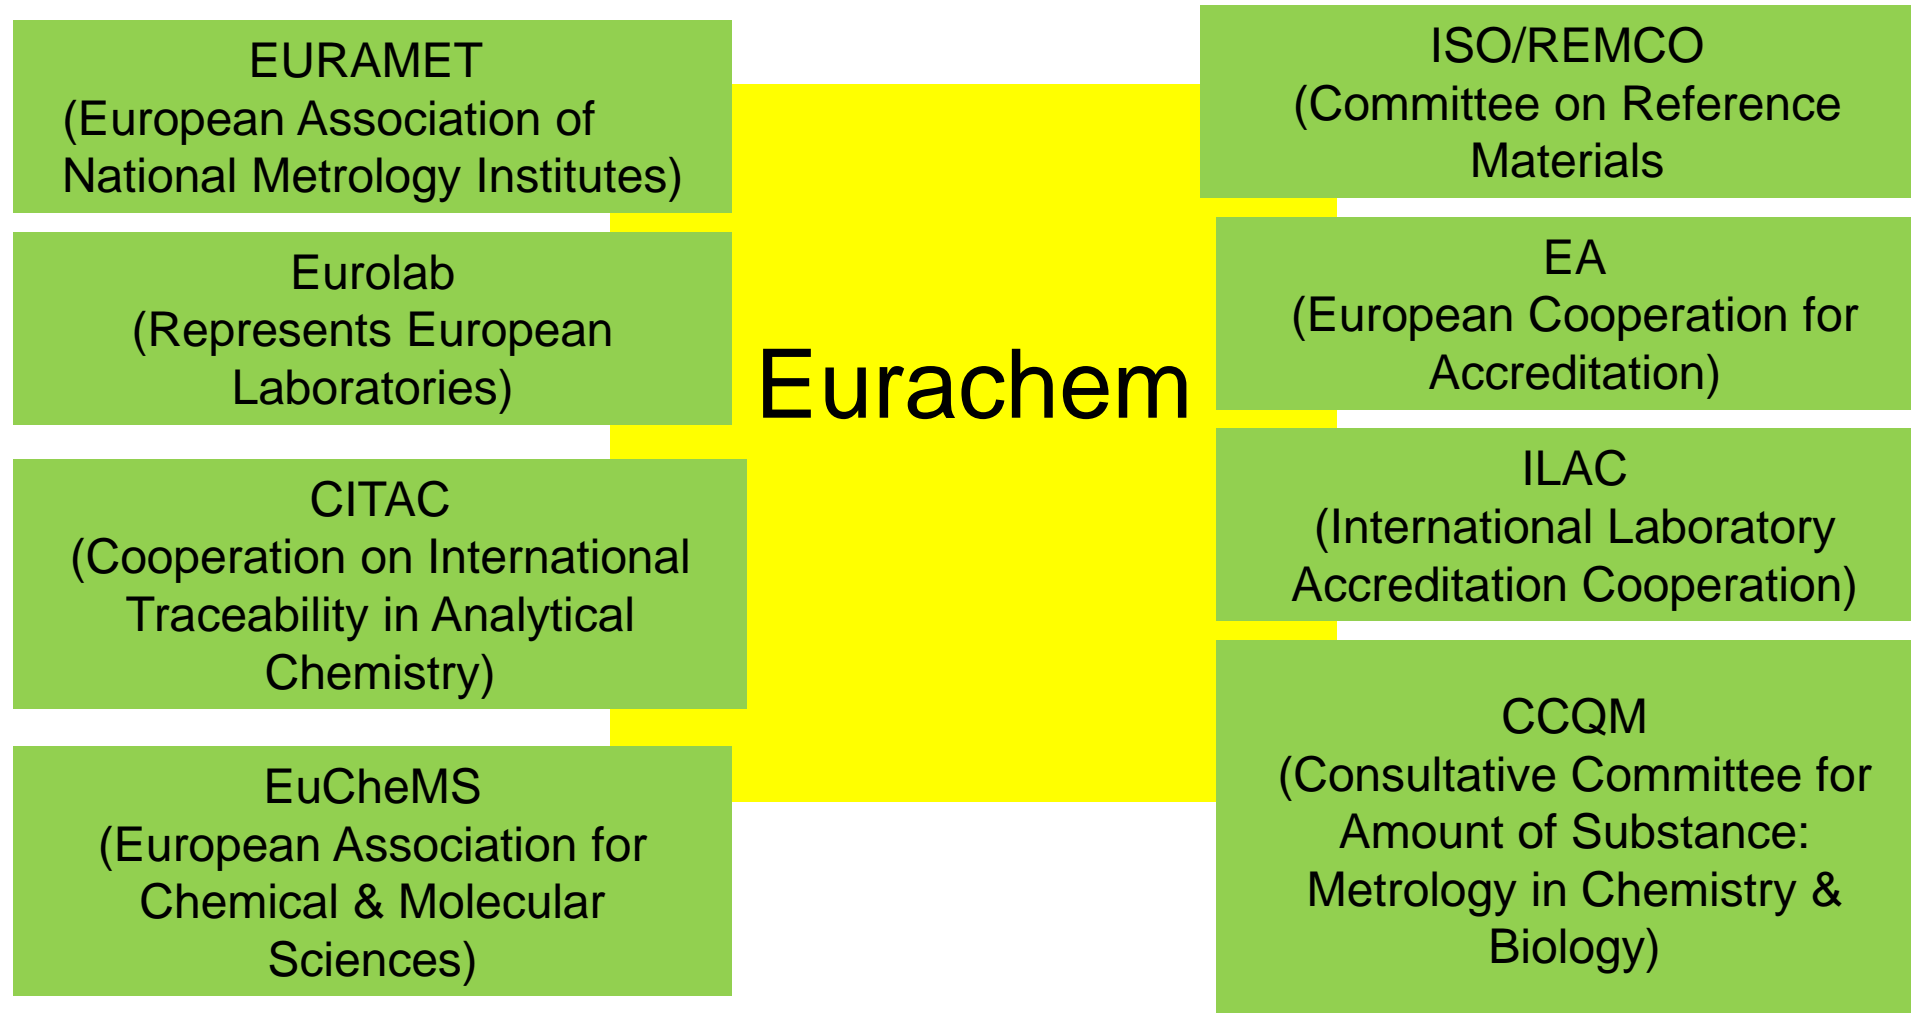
EURAMET
(European Association of National Metrology Institutes)

Eurolab
(Represents European Laboratories)

CITAC
(Cooperation on International Traceability in Analytical Chemistry)

EuCheMS
(European Association for Chemical & Molecular Sciences)

Eurachem

ISO/REMCO
(Committee on Reference Materials

EA
(European Cooperation for Accreditation)

ILAC
(International Laboratory Accreditation Cooperation)

CCQM
(Consultative Committee for Amount of Substance: Metrology in Chemistry & Biology)